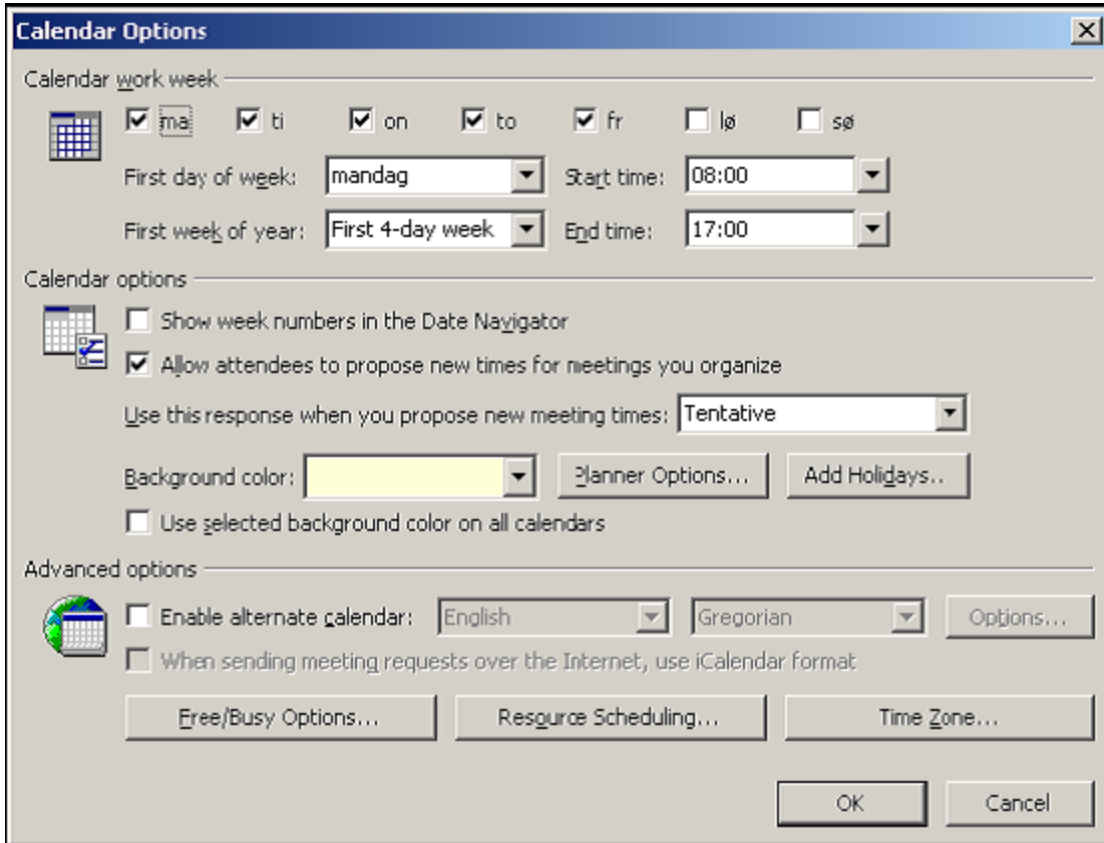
Calendar Options

Calendar work week

ma ti on to fr lø sø

First day of week: mandag

Start time: 08:00

First week of year: First 4-day week

End time: 17:00

Calendar options

Show week numbers in the Date Navigator

Allow attendees to propose new times for meetings you organize

Use this response when you propose new meeting times: Tentative

Background color:

Planner Options...

Add Holidays...

Use selected background color on all calendars

Advanced options

Enable alternate calendar: English Gregorian Options...

When sending meeting requests over the Internet, use iCalendar format

Free/Busy Options...

Resource Scheduling...

Time Zone...

OK

Cancel